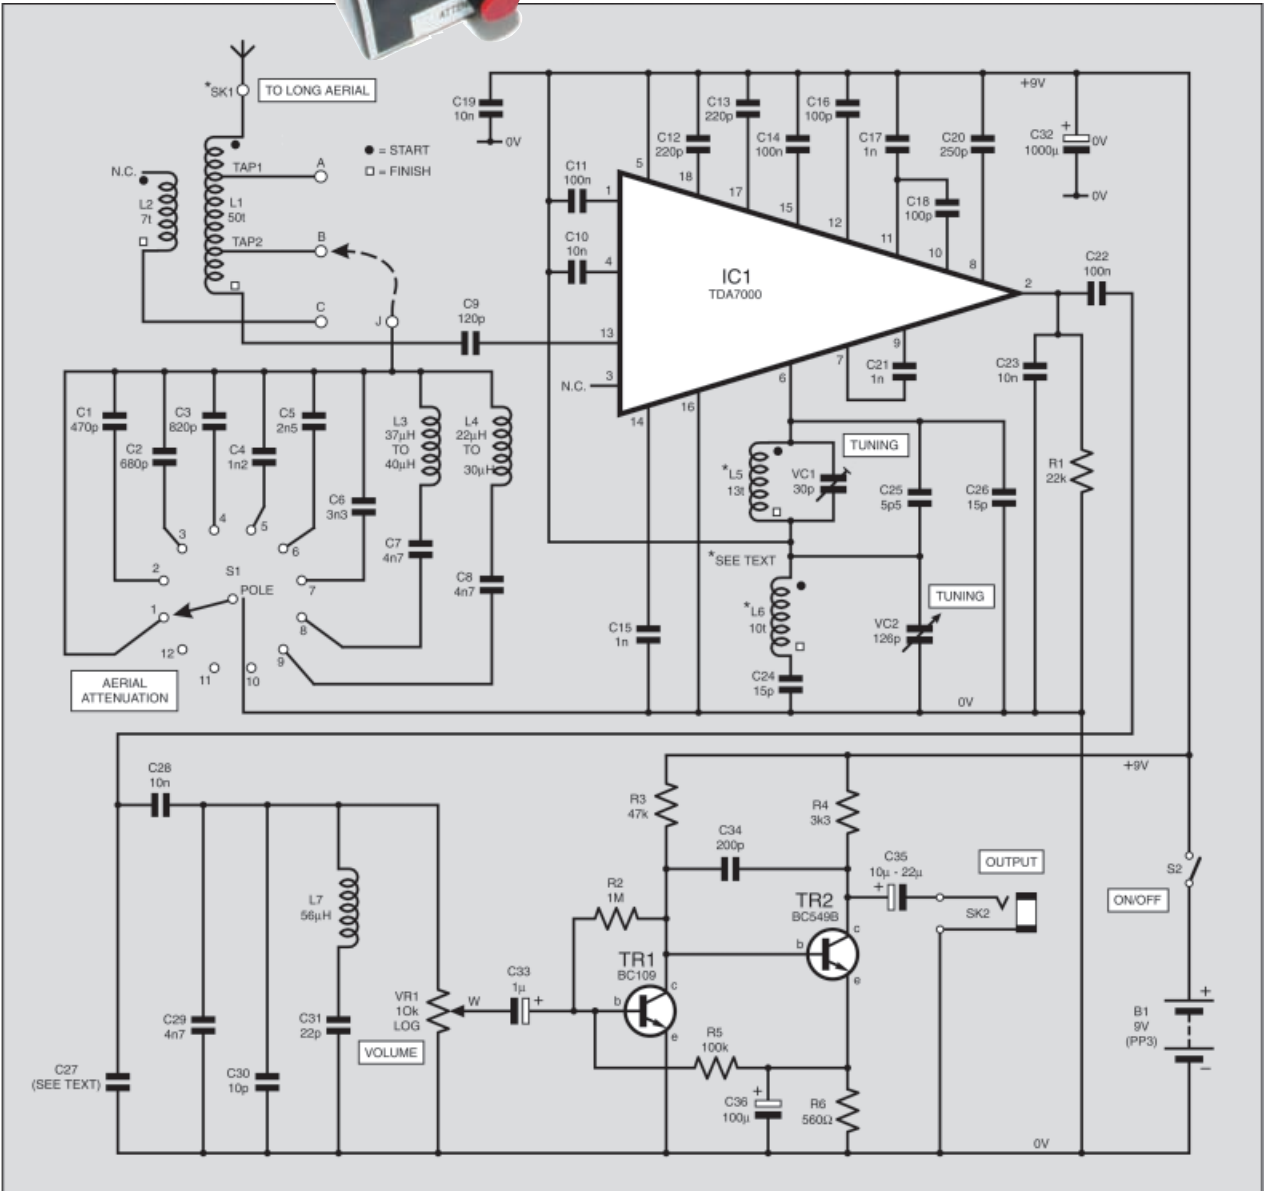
*SK1 TO LONG AERIAL

● = START
□ = FINISH

N.C.
L2 7t
TAP1 A
L1 50t
TAP2 B
C
J
C9 120p

C19 10n 0V
+9V
C11 100n
C10 10n
C12 220p
C13 220p
C14 100n
C16 100p
C17 1n
C18 100p
C20 250p
C32 1000µ 0V
0V
C22 100n

IC1 TDA7000

5 18 17 15 12 11 10 8 1 4 13 3 14 16 6 7 9 2

N.C.
C21 1n
C23 10n
R1 22k

C1 470p
C2 680p
C3 820p
C4 1n2
C5 2n5
C6 3n3
L3 37µH TO 40µH
L4 22µH TO 30µH
C7 4n7
C8 4n7

3 4 5 6 2 S1 POLE 7 1 8 12 11 10 9

AERIAL ATTENUATION

*L5 13t
VC1 30p
TUNING
C25 5p5
C26 15p
*SEE TEXT
*L6 10t
C24 15p
TUNING
VC2 126p
C15 1n
0V

+9V
C28 10n
C29 4n7
C30 10p
L7 56µH
C31 22p
C27 (SEE TEXT)
VR1 10k LOG
W
VOLUME
C33 1µ
R3 47k
R2 1M
TR1 BC109
b c e
C34 200p
R4 3k3
TR2 BC549B
b c e
C35 10µ - 22µ
OUTPUT
SK2
R5 100k
C36 100µ
R6 560Ω
S2
ON/OFF
B1 9V (PP3)
0V